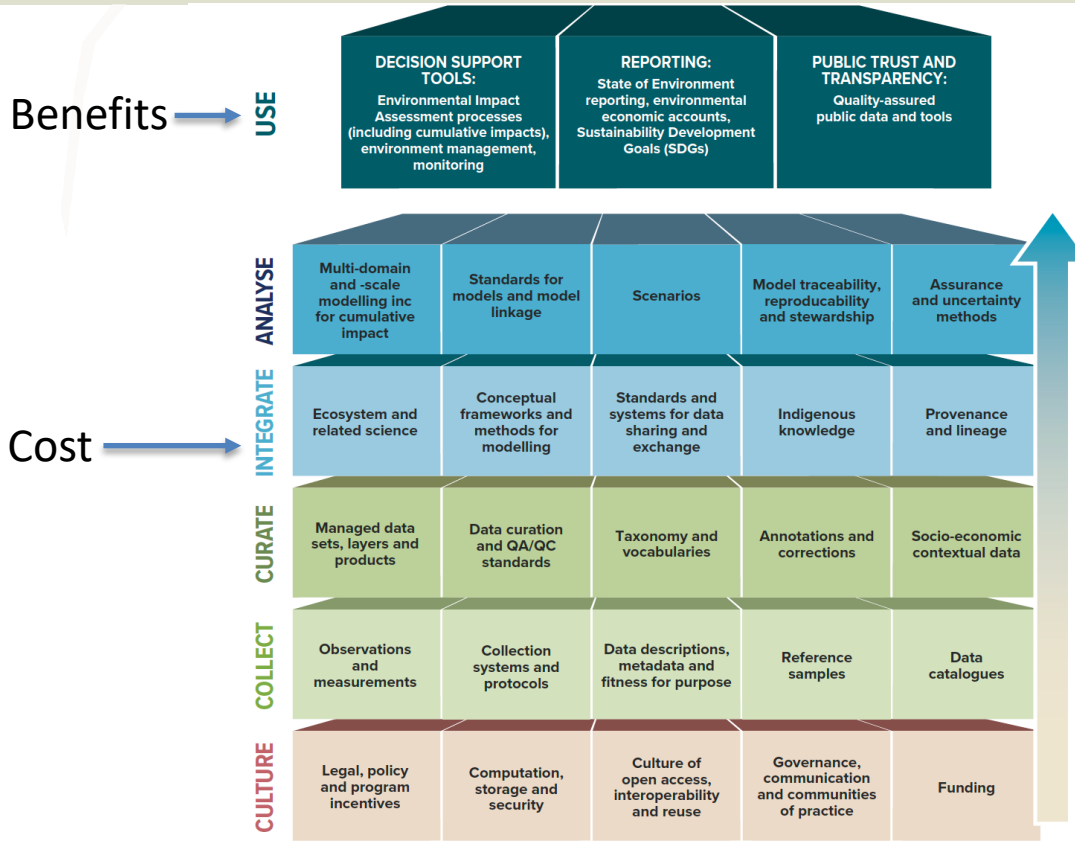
Benefits

USE

DECISION SUPPORT TOOLS:
Environmental Impact Assessment processes (including cumulative impacts), environment management, monitoring

REPORTING:
State of Environment reporting, environmental economic accounts, Sustainability Development Goals (SDGs)

PUBLIC TRUST AND TRANSPARENCY:
Quality-assured public data and tools

ANALYSE

| Multi-domain and -scale modelling inc for cumulative impact | Standards for models and model linkage | Scenarios | Model traceability, reproducability and stewardship | Assurance and uncertainty methods |
|---|---|---|---|---|

Cost

INTEGRATE

| Ecosystem and related science | Conceptual frameworks and methods for modelling | Standards and systems for data sharing and exchange | Indigenous knowledge | Provenance and lineage |
|---|---|---|---|---|

CURATE

| Managed data sets, layers and products | Data curation and QA/QC standards | Taxonomy and vocabularies | Annotations and corrections | Socio-economic contextual data |
|---|---|---|---|---|

COLLECT

| Observations and measurements | Collection systems and protocols | Data descriptions, metadata and fitness for purpose | Reference samples | Data catalogues |
|---|---|---|---|---|

CULTURE

| Legal, policy and program incentives | Computation, storage and security | Culture of open access, interoperability and reuse | Governance, communication and communities of practice | Funding |
|---|---|---|---|---|